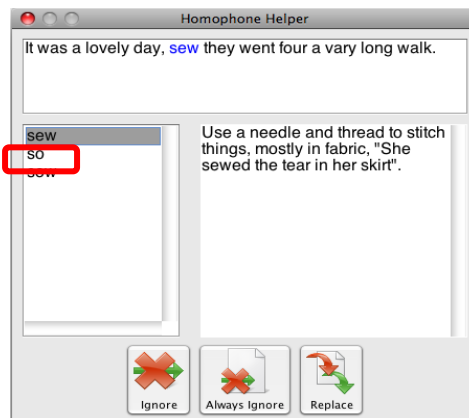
Homophone Helper

It was a lovely day, sew they went four a vary long walk.

sew
so
sow

Use a needle and thread to stitch things, mostly in fabric, "She sewed the tear in her skirt".

Ignore
Always Ignore
Replace